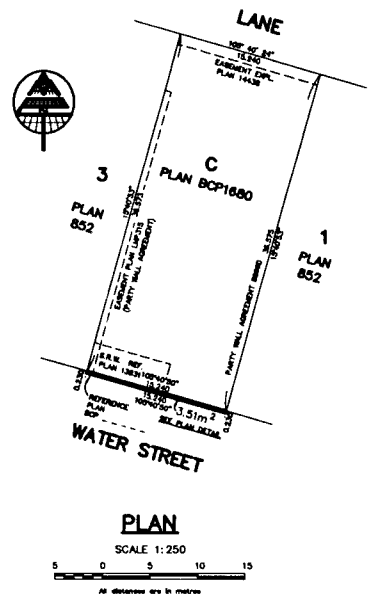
LANE

105° 40' 54"
15.240
EASEMENT EXPL.
PLAN 14438

3

PLAN
852

C
PLAN BCP1680

1

PLAN
852

EASEMENT PLAN LMP316
(PARTY WALL AGREEMENT)

PARTY WALL AGREEMENT 88880

S.R.W. REF
PLAN 1383 105°40'50"
15.240

15.240
105°40'50"

REFERENCE
PLAN
BCP

SEE PLAN DETAIL

3.51m$^2$

WATER STREET

PLAN

SCALE 1: 250

5 0 5 10 15

All distances are in metres